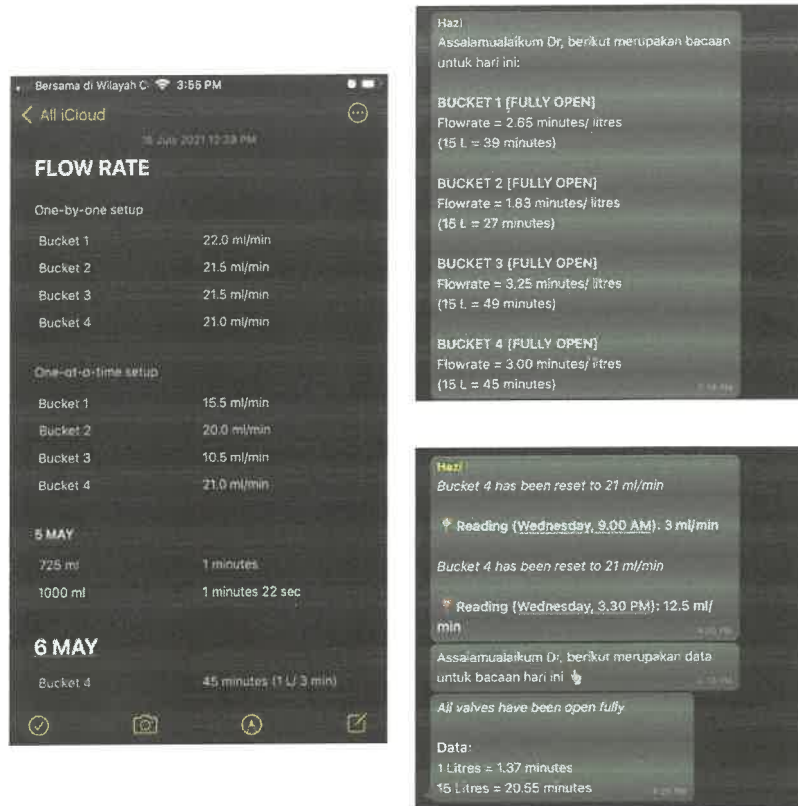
Bersama di Wilayah C 3:55 PM

All iCloud

16 July 2021 12:39 PM

FLOW RATE

One-by-one setup

| Bucket 1 | 22.0 ml/min |
|---|---|
| Bucket 2 | 21.5 ml/min |
| Bucket 3 | 21.5 ml/min |
| Bucket 4 | 21.0 ml/min |

One-at-a-time setup

| Bucket 1 | 15.5 ml/min |
|---|---|
| Bucket 2 | 20.0 ml/min |
| Bucket 3 | 10.5 ml/min |
| Bucket 4 | 21.0 ml/min |

5 MAY

| 725 ml | 1 minutes |
|---|---|
| 1000 ml | 1 minutes 22 sec |

6 MAY

| Bucket 4 | 45 minutes (1 L/ 3 min) |
|---|---|

Hazi
Assalamualaikum Dr, berikut merupakan bacaan untuk hari ini:

BUCKET 1 [FULLY OPEN]
Flowrate = 2.65 minutes/ litres
(15 L = 39 minutes)

BUCKET 2 [FULLY OPEN]
Flowrate = 1.83 minutes/ litres
(15 L = 27 minutes)

BUCKET 3 [FULLY OPEN]
Flowrate = 3.25 minutes/ litres
(15 L = 49 minutes)

BUCKET 4 [FULLY OPEN]
Flowrate = 3.00 minutes/ litres
(15 L = 45 minutes)

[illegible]

Hazi
Bucket 4 has been reset to 21 ml/min

Reading (Wednesday, 9.00 AM): 3 ml/min

Bucket 4 has been reset to 21 ml/min

Reading (Wednesday, 3.30 PM): 12.5 ml/min

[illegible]

Assalamualaikum Dr, berikut merupakan data untuk bacaan hari ini

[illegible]

All valves have been open fully

Data:
1 Litres = 1.37 minutes
15 Litres = 20.55 minutes

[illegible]